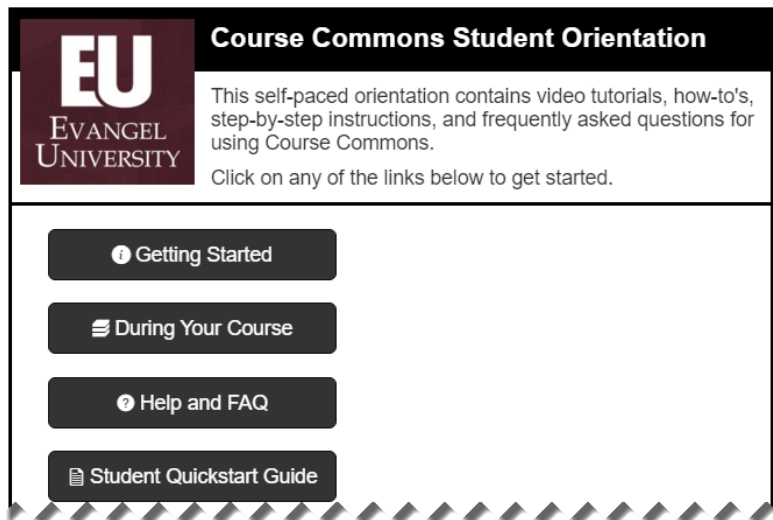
EU
EVANGEL UNIVERSITY

Course Commons Student Orientation

This self-paced orientation contains video tutorials, how-to's, step-by-step instructions, and frequently asked questions for using Course Commons.

Click on any of the links below to get started.

Getting Started

During Your Course

Help and FAQ

Student Quickstart Guide